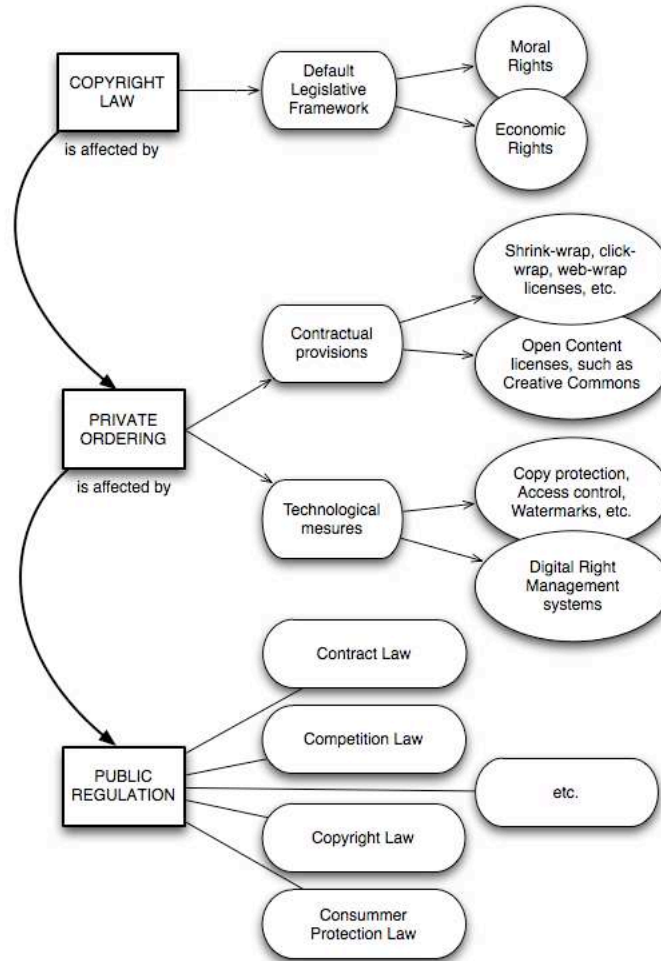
COPYRIGHT LAW

Default Legislative Framework

Moral Rights

Economic Rights

is affected by

Shrink-wrap, click-wrap, web-wrap licenses, etc.

Contractual provisions

Open Content licenses, such as Creative Commons

PRIVATE ORDERING

is affected by

Technological mesures

Copy protection, Access control, Watermarks, etc.

Digital Right Management systems

Contract Law

Competition Law

PUBLIC REGULATION

etc.

Copyright Law

Consummer Protection Law